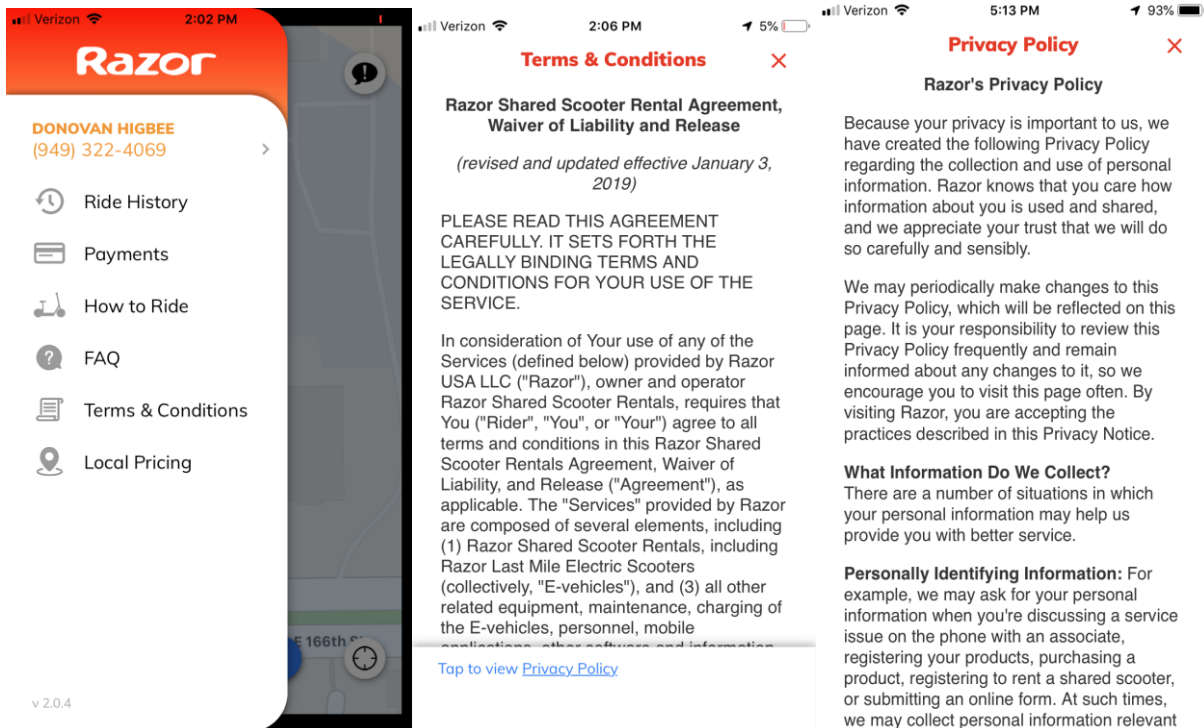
Verizon 2:02 PM

Razor

DONOVAN HIGBEE
(949) 322-4069

Ride History

Payments

How to Ride

FAQ

Terms & Conditions

Local Pricing

v 2.0.4

E 166th S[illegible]

Verizon 2:06 PM 5%

Terms & Conditions

Razor Shared Scooter Rental Agreement, Waiver of Liability and Release

(revised and updated effective January 3, 2019)

PLEASE READ THIS AGREEMENT CAREFULLY. IT SETS FORTH THE LEGALLY BINDING TERMS AND CONDITIONS FOR YOUR USE OF THE SERVICE.

In consideration of Your use of any of the Services (defined below) provided by Razor USA LLC ("Razor"), owner and operator Razor Shared Scooter Rentals, requires that You ("Rider", "You", or "Your") agree to all terms and conditions in this Razor Shared Scooter Rentals Agreement, Waiver of Liability, and Release ("Agreement"), as applicable. The "Services" provided by Razor are composed of several elements, including (1) Razor Shared Scooter Rentals, including Razor Last Mile Electric Scooters (collectively, "E-vehicles"), and (3) all other related equipment, maintenance, charging of the E-vehicles, personnel, mobile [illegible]

Tap to view Privacy Policy

Verizon 5:13 PM 93%

Privacy Policy

Razor's Privacy Policy

Because your privacy is important to us, we have created the following Privacy Policy regarding the collection and use of personal information. Razor knows that you care how information about you is used and shared, and we appreciate your trust that we will do so carefully and sensibly.

We may periodically make changes to this Privacy Policy, which will be reflected on this page. It is your responsibility to review this Privacy Policy frequently and remain informed about any changes to it, so we encourage you to visit this page often. By visiting Razor, you are accepting the practices described in this Privacy Notice.

What Information Do We Collect?
There are a number of situations in which your personal information may help us provide you with better service.

Personally Identifying Information: For example, we may ask for your personal information when you're discussing a service issue on the phone with an associate, registering your products, purchasing a product, registering to rent a shared scooter, or submitting an online form. At such times, we may collect personal information relevant